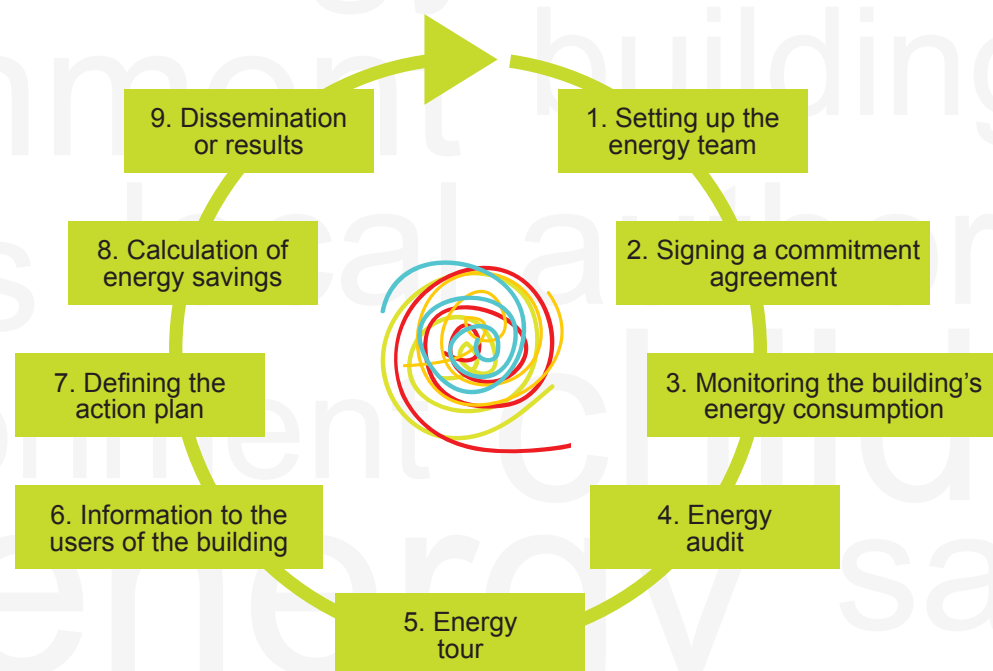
1. Setting up the energy team

2. Signing a commitment agreement

3. Monitoring the building's energy consumption

4. Energy audit

5. Energy tour

6. Information to the users of the building

7. Defining the action plan

8. Calculation of energy savings

9. Dissemination or results